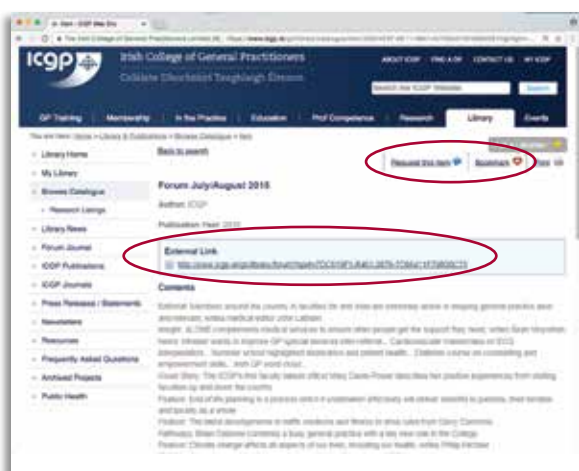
Item - ICGP Web Site

ICGP Irish College of General Practitioners
Coláiste Dhochtúirí Teaghlaigh Éireann

ABOUT ICGP FIND A GP CONTACT US MY ICGP

Search the ICGP Website Search

GP Training Membership In the Practice Education Prof Competence Research Library Events

You are here: Home > Library & Publications > Browse Catalogue > Item

Library Home
My Library
Browse Catalogue
Research Listings
Library News
Forum Journal
ICGP Publications
ICGP Journals
Press Releases / Statements
Newsletters
Resources
Frequently Asked Questions
Archived Projects
Public Health

Back to search

Request this item Bookmark Print

Forum July/August 2015

Author: ICGP

Publication Year: 2015

External Link

http://www.icgp.ie/go/library/forum/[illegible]

Contents

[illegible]